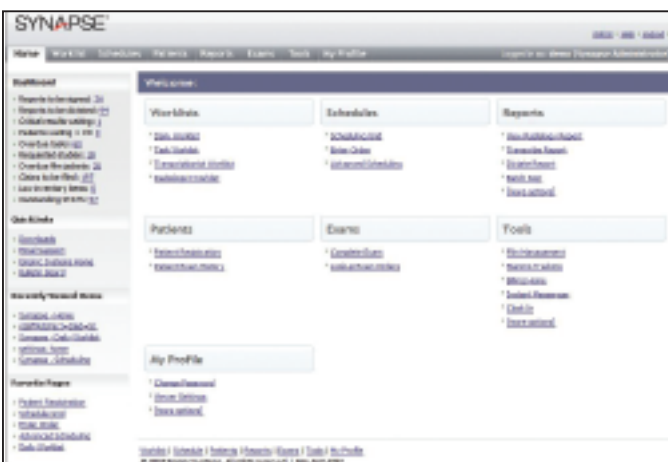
SYNAPSE

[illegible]

Home Worklist Schedules Patients Reports Exams Tools My Profile

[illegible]

Dashboard

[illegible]

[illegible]

Quick links

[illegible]

Recently Viewed Items

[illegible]

Favorite Pages

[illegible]

Welcome

Worklists

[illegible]

Schedules

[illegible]

Reports

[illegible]

Patients

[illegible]

Exams

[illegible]

Tools

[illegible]

My Profile

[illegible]

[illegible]